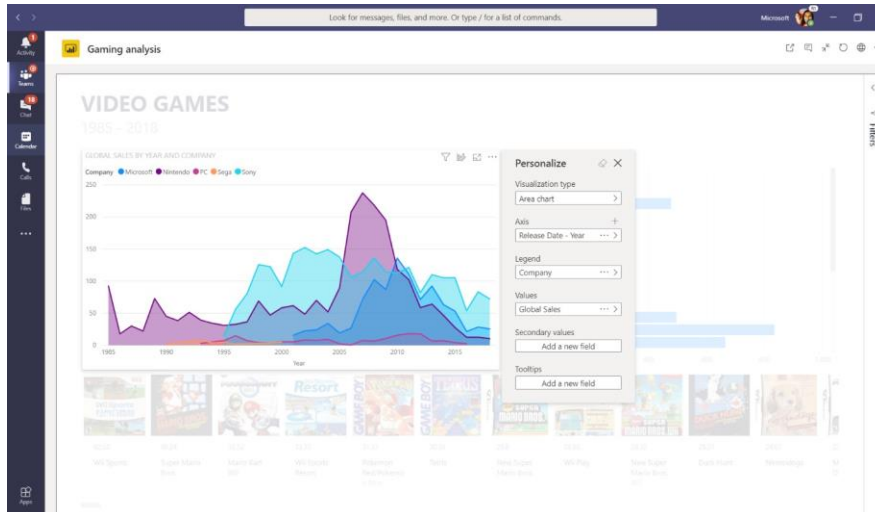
Look for messages, files, and more. Or type / for a list of commands.

Microsoft

Activity

Teams

Chat

Calendar

Calls

Files

...

Apps

Gaming analysis

VIDEO GAMES

1985 - 2018

GLOBAL SALES BY YEAR AND COMPANY

Company ● Microsoft ● Nintendo ● PC ● Sega ● Sony

250

200

150

100

50

0

1985 1990 1995 2000 2005 2010 2015

Year

Personalize

Visualization type

Area chart

Axis

Release Date - Year

Legend

Company

Values

Global Sales

Secondary values

Add a new field

Tooltips

Add a new field

Filters

Resort

GAME BOY

TETRIS

GAME BOY